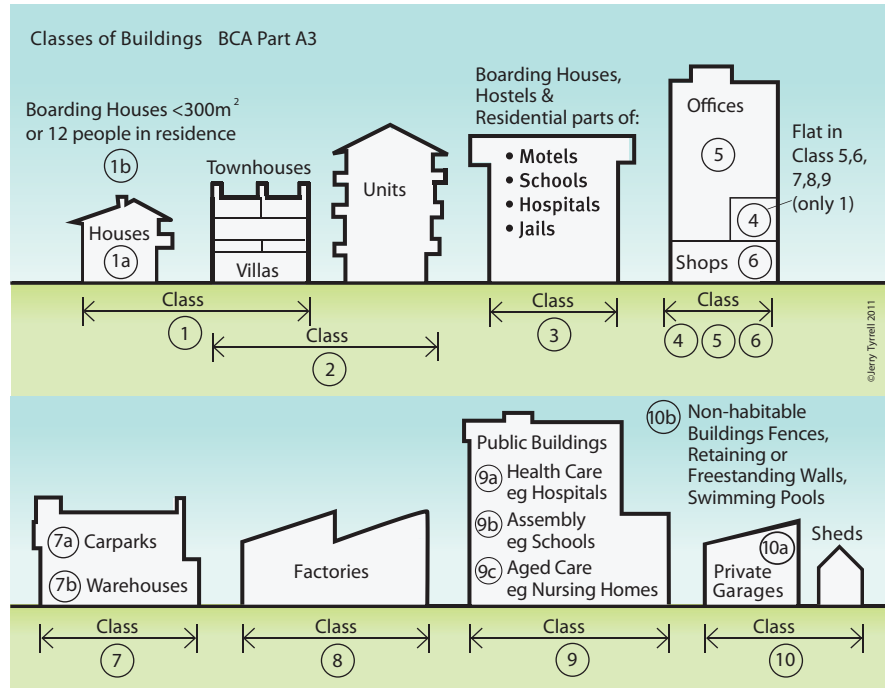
Classes of Buildings BCA Part A3

Boarding Houses <$300m^2$ or 12 people in residence

1b

Houses

1a

Townhouses

Villas

Units

Boarding Houses, Hostels & Residential parts of:

• Motels
• Schools
• Hospitals
• Jails

Offices

5

Flat in Class 5,6, 7,8,9 (only 1)

4

Shops 6

Class
1

Class
2

Class
3

Class
4 5 6

©Jerry Tyrrell 2011

Public Buildings

9a Health Care eg Hospitals

9b Assembly eg Schools

9c Aged Care eg Nursing Homes

10b Non-habitable Buildings Fences, Retaining or Freestanding Walls, Swimming Pools

7a Carparks

7b Warehouses

Factories

10a Private Garages

Sheds

Class
7

Class
8

Class
9

Class
10